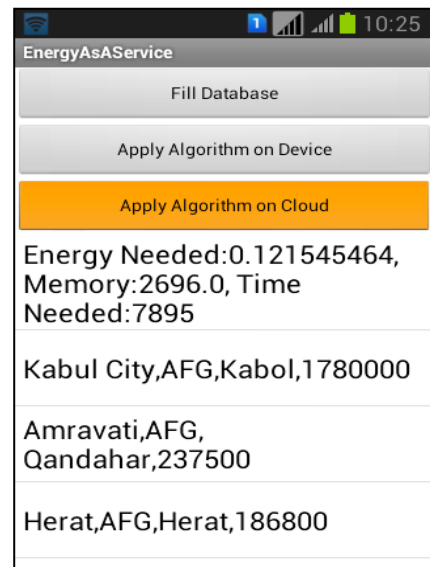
1 10:25
EnergyAsAService
Fill Database
Apply Algorithm on Device
Apply Algorithm on Cloud
Energy Needed:0.121545464, Memory:2696.0, Time Needed:7895
Kabul City,AFG,Kabol,1780000
Amravati,AFG, Qandahar,237500
Herat,AFG,Herat,186800